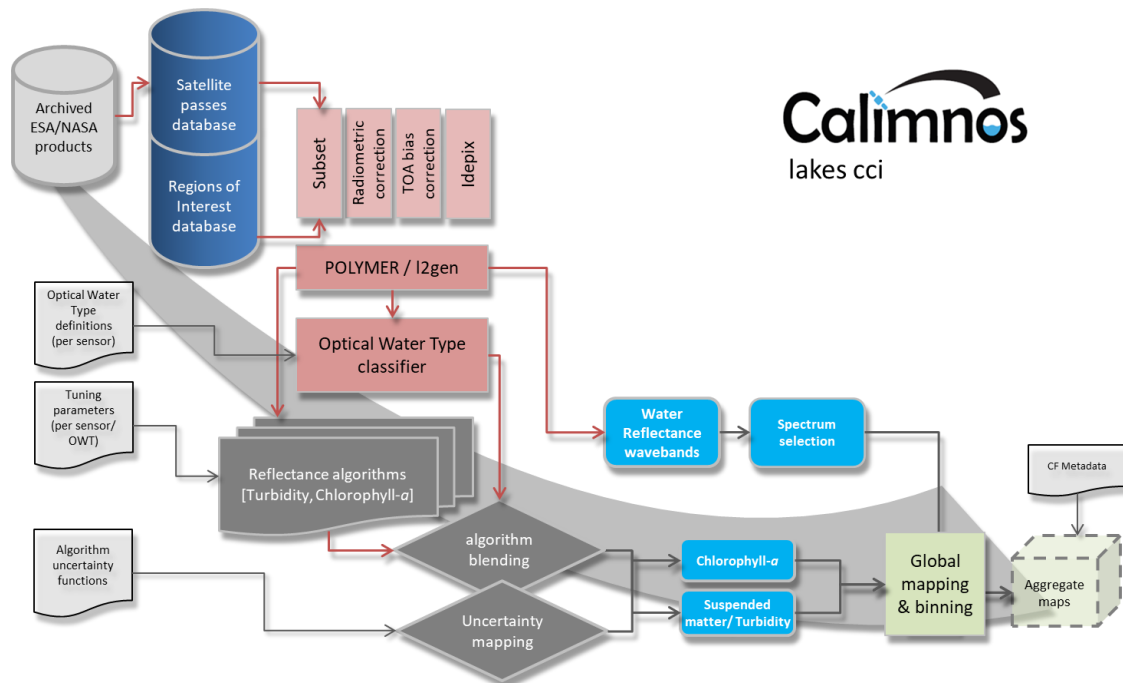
Archived ESA/NASA products

Satellite passes database

Regions of Interest database

Subset

Radiometric correction

TOA bias correction

Idepix

Calimnos

lakes cci

POLYMER / l2gen

Optical Water Type definitions (per sensor)

Optical Water Type classifier

Tuning parameters (per sensor/ OWT)

Reflectance algorithms [Turbidity, Chlorophyll-*a*]

Water Reflectance wavebands

Spectrum selection

CF Metadata

Algorithm uncertainty functions

algorithm blending

Uncertainty mapping

Chlorophyll-*a*

Suspended matter/ Turbidity

Global mapping & binning

Aggregate maps